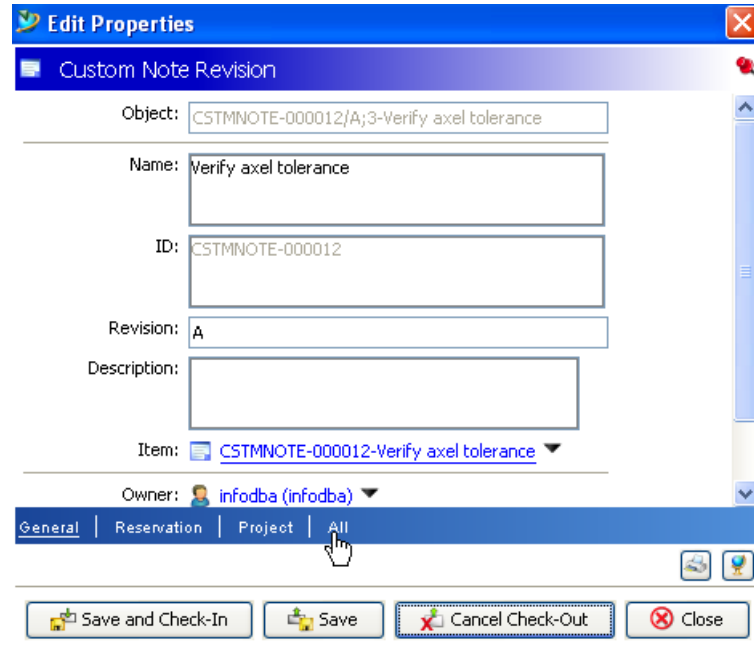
Edit Properties

Custom Note Revision

Object: CSTMNOTE-000012/A;3-Verify axel tolerance

Name: Verify axel tolerance

ID: CSTMNOTE-000012

Revision: A

Description:

Item: CSTMNOTE-000012-Verify axel tolerance

Owner: infodba (infodba)

General | Reservation | Project | All

Save and Check-In | Save | Cancel Check-Out | Close